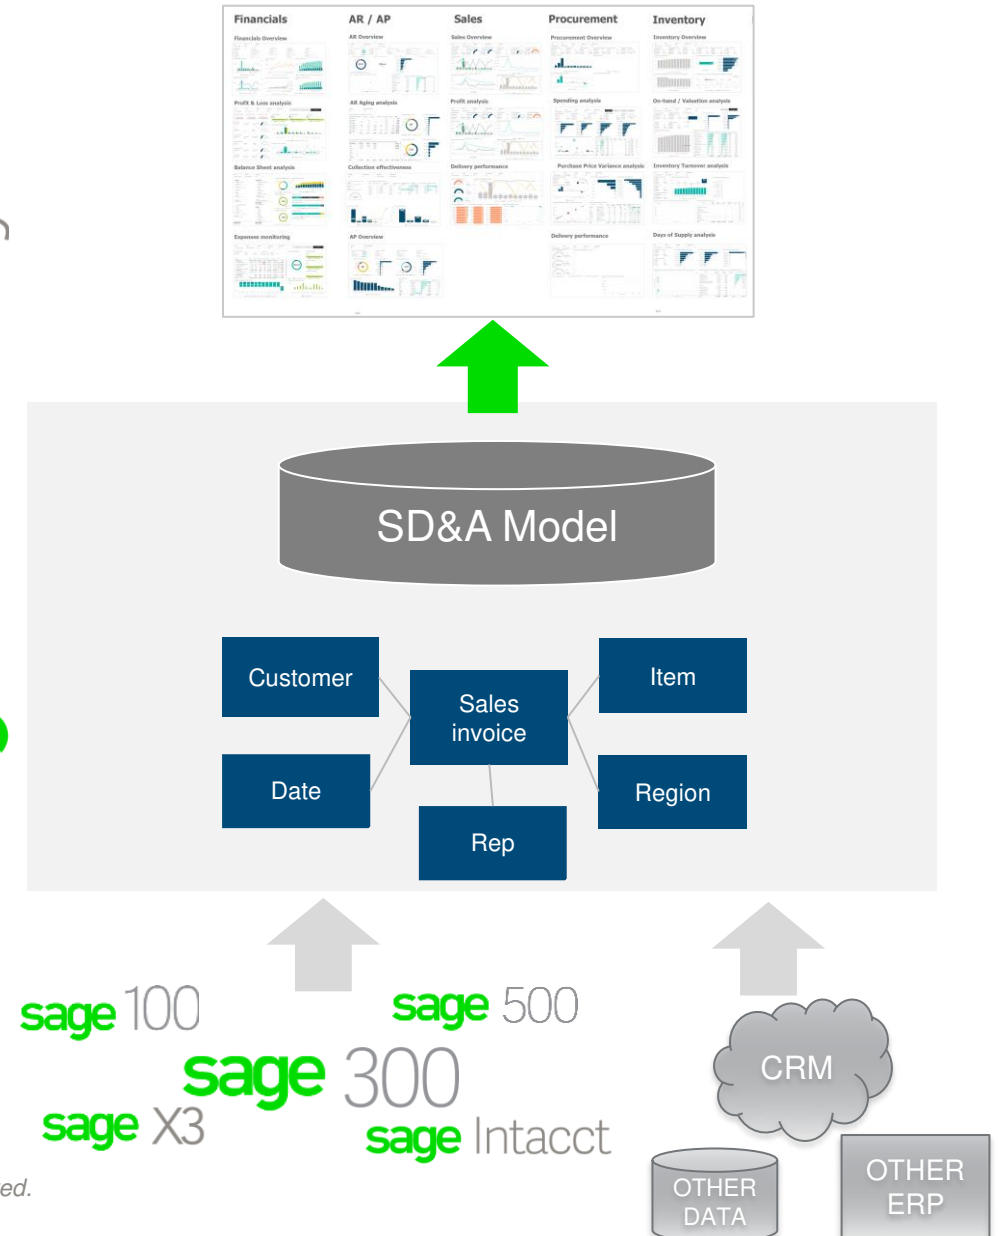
Financials
AR / AP
Sales
Procurement
Inventory

Financials Overview
AR Overview
Sales Overview
Procurement Overview
Inventory Overview

Profit & Loss analysis
AR Aging analysis
Profit analysis
Spending analysis
On-hand / Valuation analysis

Balance Sheet analysis
Collection effectiveness
Delivery performance
Purchase Price Variance analysis
Inventory Turnover analysis

Expenses monitoring
AP Overview
Delivery performance
Days of Supply analysis

SD&A Model

Customer
Sales invoice
Item
Date
Region
Rep

sage 100
sage 500
sage 300
sage X3
sage Intacct

CRM
OTHER DATA
OTHER ERP

ed.